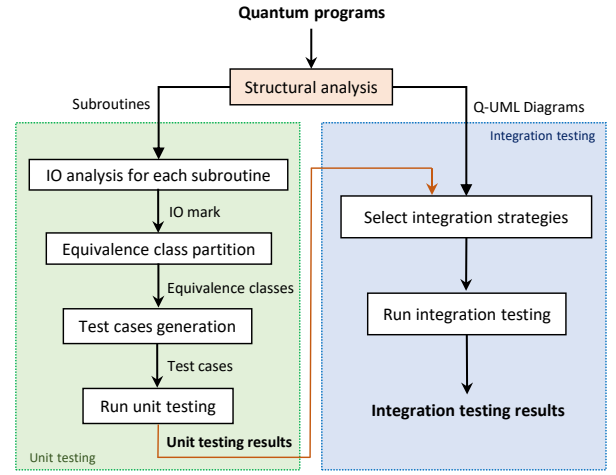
Quantum programs

Structural analysis

Subroutines

Q-UML Diagrams

Integration testing

IO analysis for each subroutine

IO mark

Equivalence class partition

Equivalence classes

Test cases generation

Test cases

Run unit testing

Unit testing results

Unit testing

Select integration strategies

Run integration testing

Integration testing results